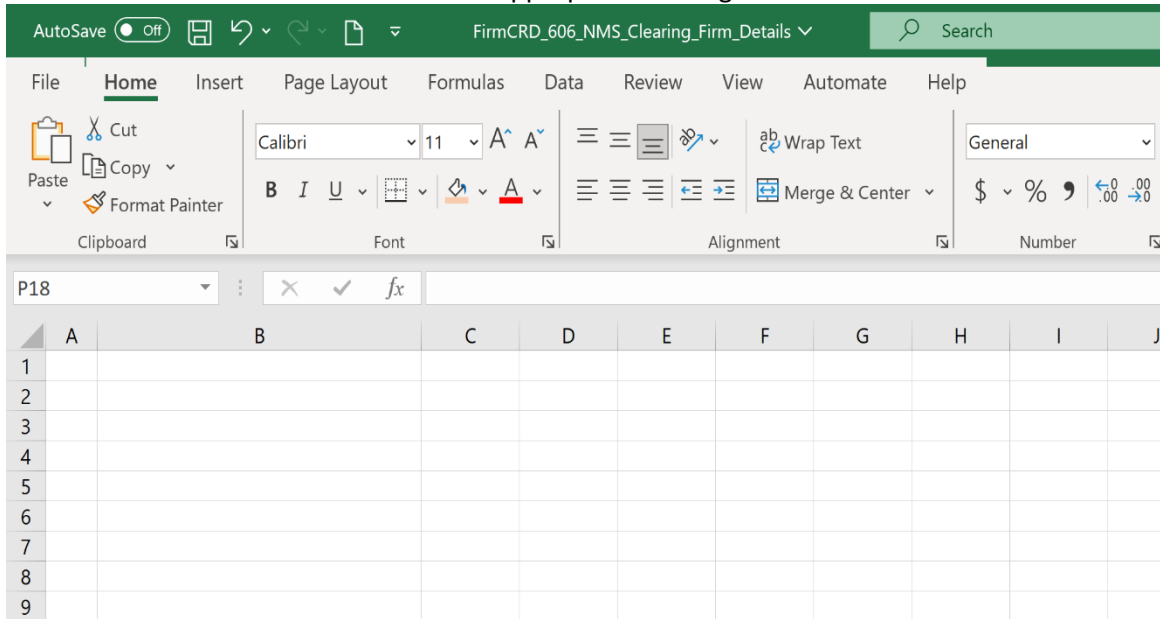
AutoSave Off FirmCRD_606_NMS_Clearing_Firm_Details Search

File Home Insert Page Layout Formulas Data Review View Automate Help

Paste Cut Copy Format Painter Clipboard

Calibri 11 A A B I U A Font

Wrap Text Merge & Center Alignment

General $ % 9 $^{\leftarrow .0}_{.00}$ $^{.00}_{\rightarrow .0}$ Number

P18 $fx$

| | A | B | C | D | E | F | G | H | I | J |
|---|---|---|---|---|---|---|---|---|---|---|
| 1 | | | | | | | | | | |
| 2 | | | | | | | | | | |
| 3 | | | | | | | | | | |
| 4 | | | | | | | | | | |
| 5 | | | | | | | | | | |
| 6 | | | | | | | | | | |
| 7 | | | | | | | | | | |
| 8 | | | | | | | | | | |
| 9 | | | | | | | | | | |